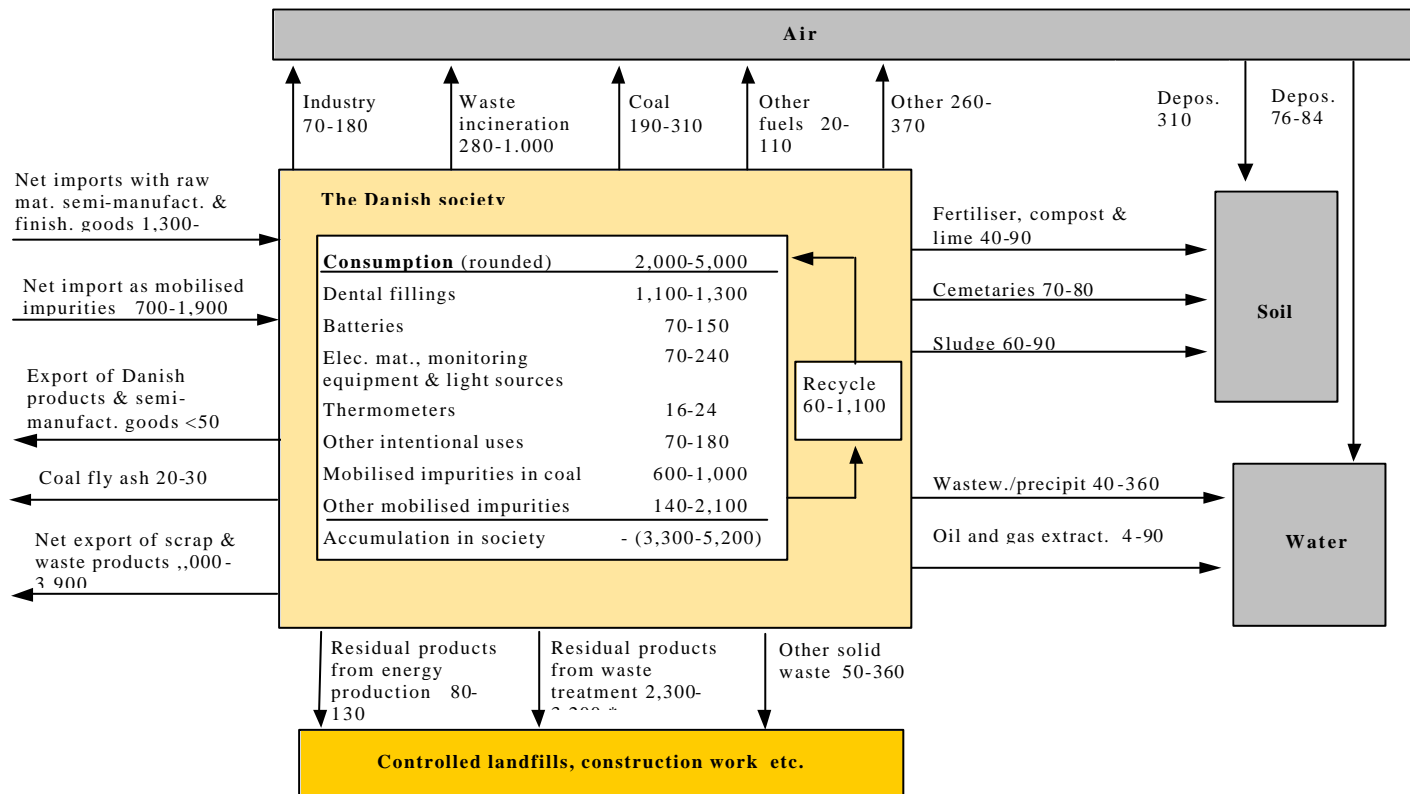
Air

Industry 70-180

Waste incineration 280-1.000

Coal 190-310

Other fuels 20-110

Other 260-370

Depos. 310

Depos. 76-84

Net imports with raw mat. semi-manufact. & finish. goods 1,300-

Net import as mobilised impurities 700-1,900

Export of Danish products & semi-manufact. goods <50

Coal fly ash 20-30

Net export of scrap & waste products ,,000-3 900

The Danish society

| Consumption (rounded) | 2,000-5,000 |
|---|---|
| Dental fillings | 1,100-1,300 |
| Batteries | 70-150 |
| Elec. mat., monitoring equipment & light sources | 70-240 |
| Thermometers | 16-24 |
| Other intentional uses | 70-180 |
| Mobilised impurities in coal | 600-1,000 |
| Other mobilised impurities | 140-2,100 |
| Accumulation in society | - (3,300-5,200) |

Recycle 60-1,100

Fertiliser, compost & lime 40-90

Cemetaries 70-80

Sludge 60-90

Soil

Wastew./precipit 40-360

Oil and gas extract. 4-90

Water

Residual products from energy production 80-130

Residual products from waste treatment 2,300-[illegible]

Other solid waste 50-360

Controlled landfills, construction work etc.